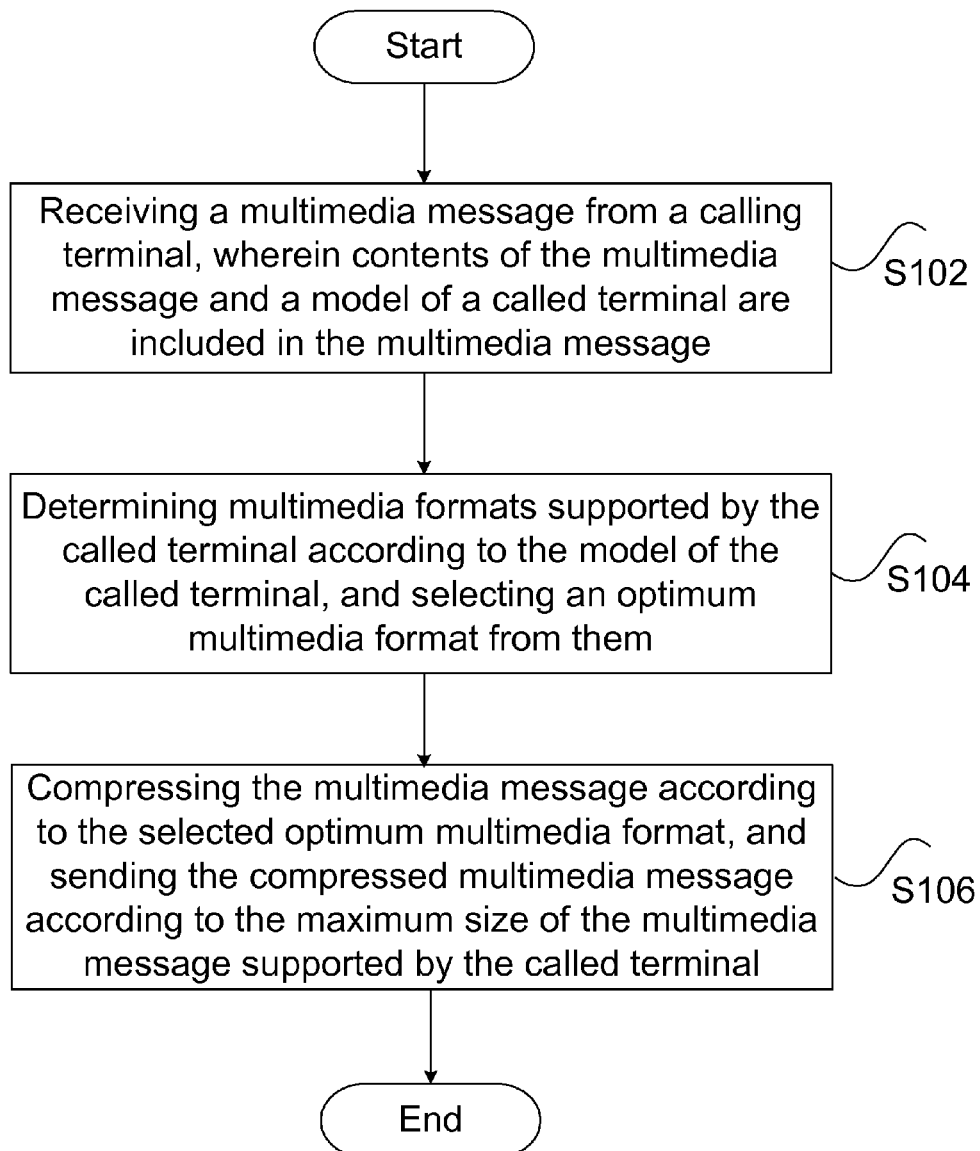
Start

Receiving a multimedia message from a calling terminal, wherein contents of the multimedia message and a model of a called terminal are included in the multimedia message

S102

Determining multimedia formats supported by the called terminal according to the model of the called terminal, and selecting an optimum multimedia format from them

S104

Compressing the multimedia message according to the selected optimum multimedia format, and sending the compressed multimedia message according to the maximum size of the multimedia message supported by the called terminal

S106

End